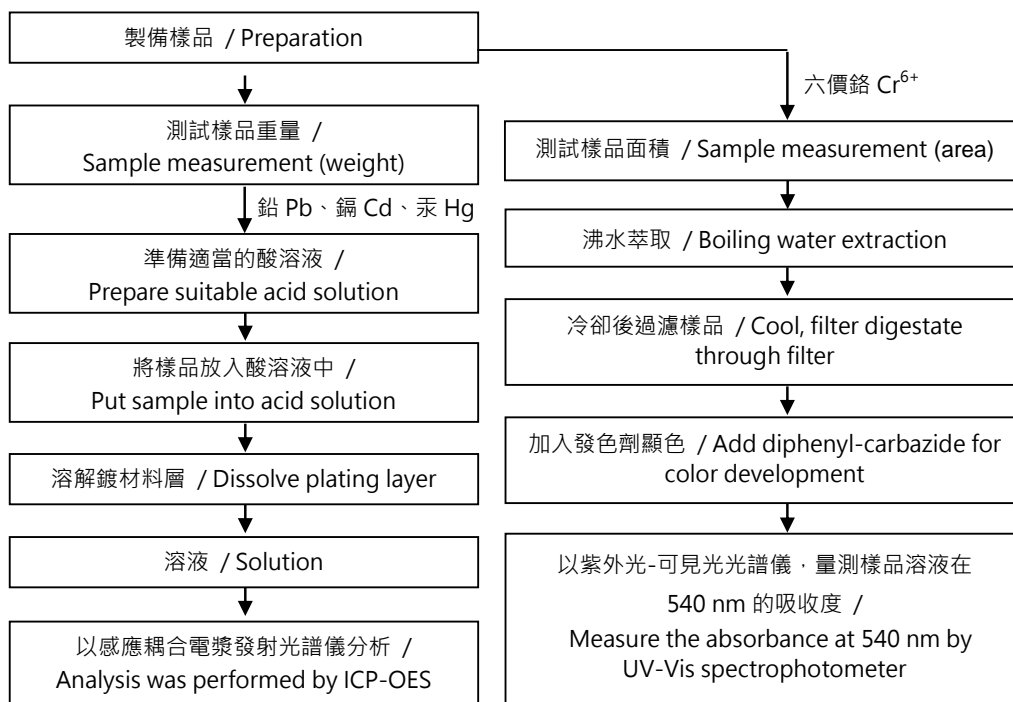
製備樣品 / Preparation

測試樣品重量 / Sample measurement (weight)

鉛 Pb、鎘 Cd、汞 Hg

準備適當的酸溶液 / Prepare suitable acid solution

將樣品放入酸溶液中 / Put sample into acid solution

溶解鍍材料層 / Dissolve plating layer

溶液 / Solution

以感應耦合電漿發射光譜儀分析 / Analysis was performed by ICP-OES

六價鉻 $Cr^{6+}$

測試樣品面積 / Sample measurement (area)

沸水萃取 / Boiling water extraction

冷卻後過濾樣品 / Cool, filter digestate through filter

加入發色劑顯色 / Add diphenyl-carbazide for color development

以紫外光-可見光光譜儀，量測樣品溶液在 540 nm 的吸收度 / Measure the absorbance at 540 nm by UV-Vis spectrophotometer